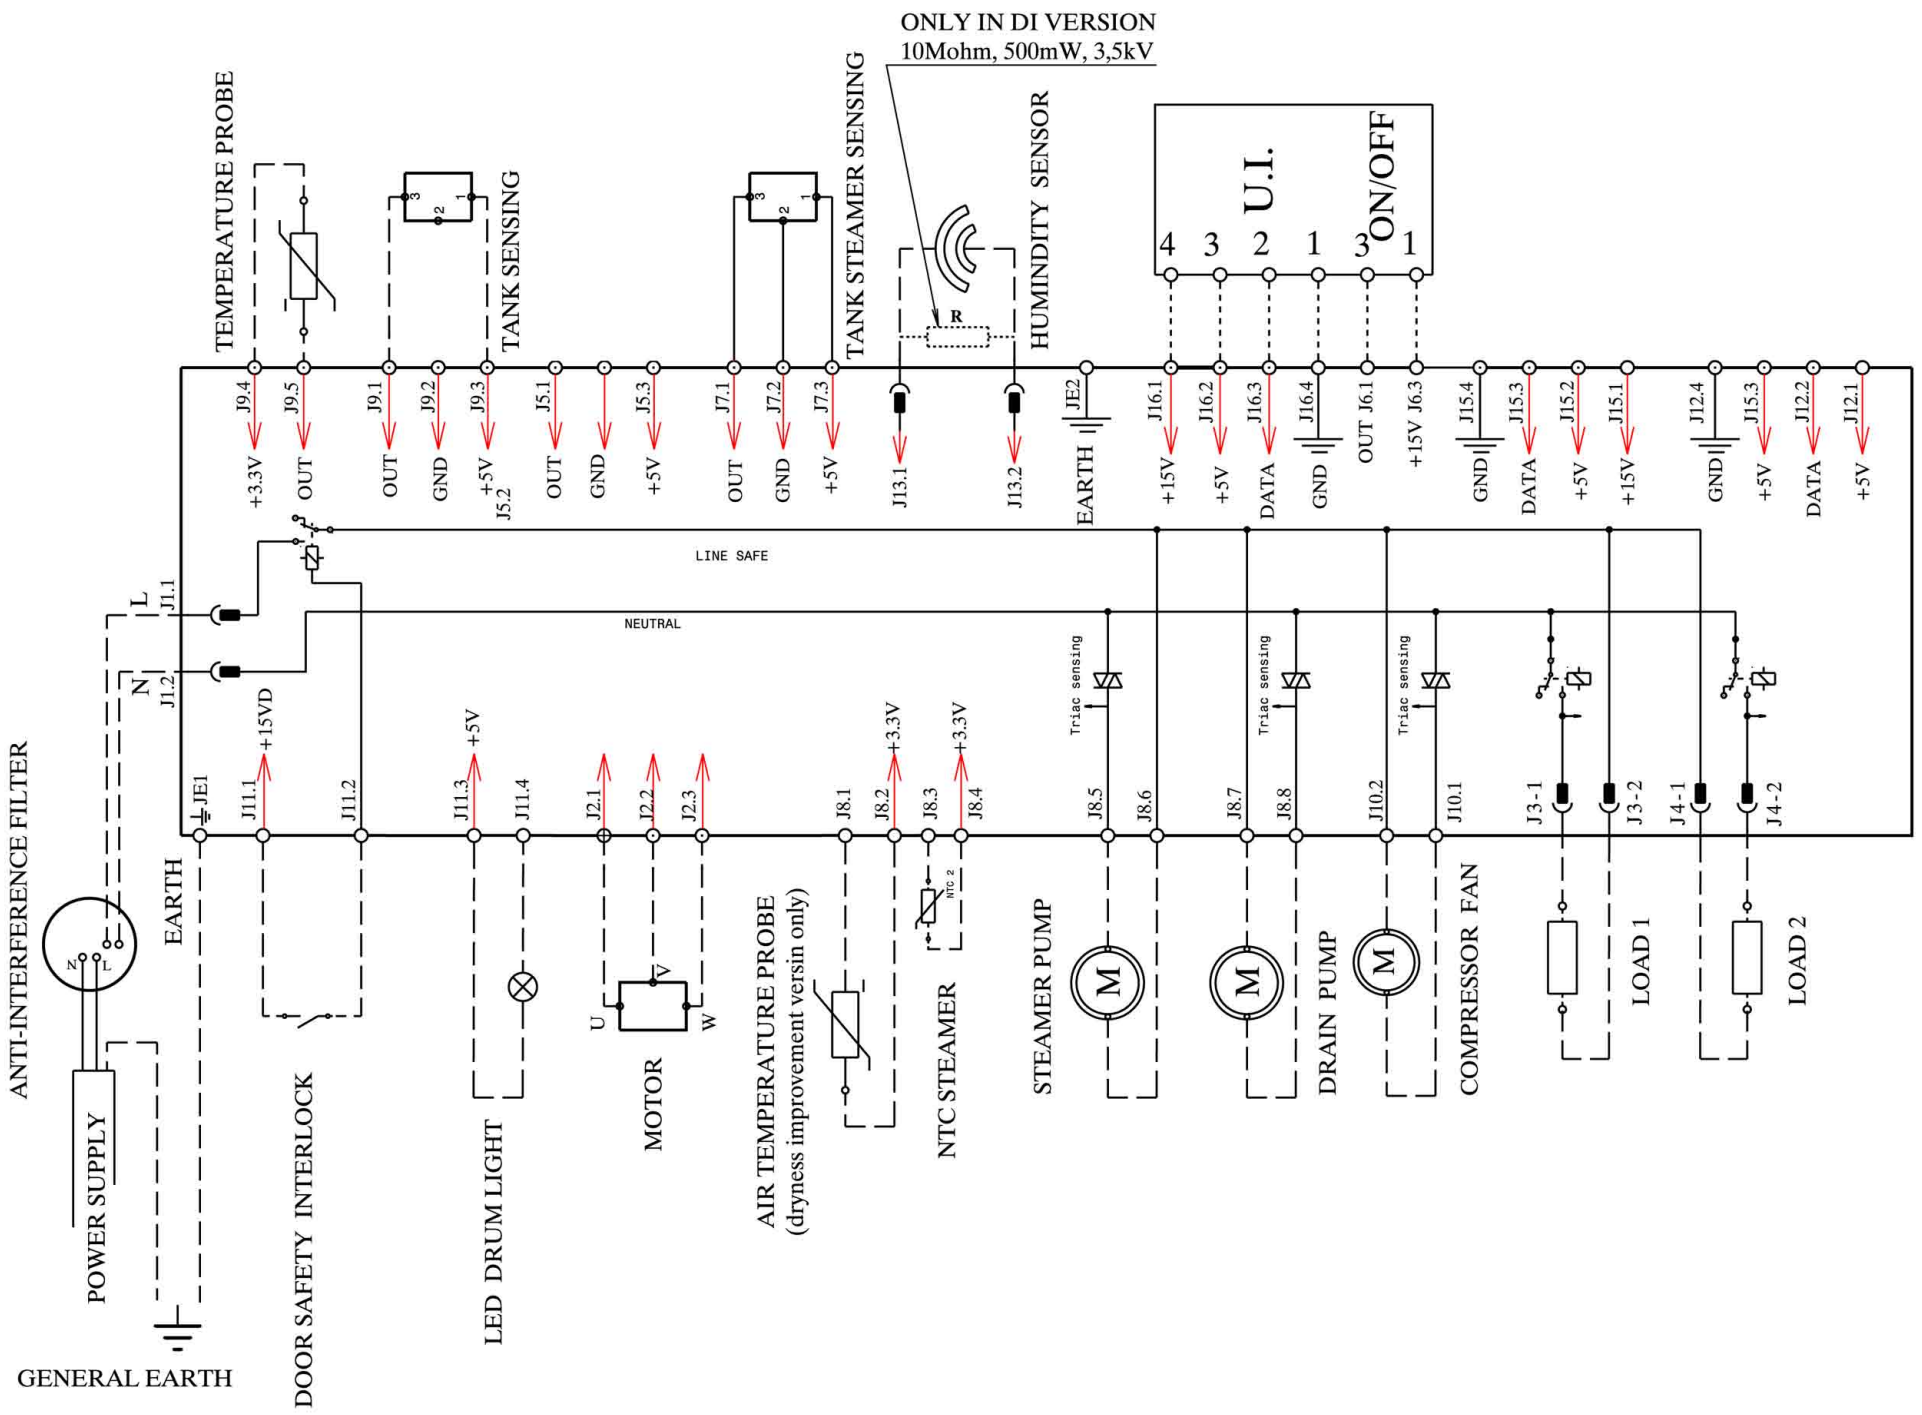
ONLY IN DI VERSION
10Mohm, 500mW, 3,5kV

TEMPERATURE PROBE
TANK SENSING
TANK STEAMER SENSING
HUMINDITY SENSOR
R
U.I.
ON/OFF
4 3 2 1 3 1

J9.4 +3.3V
J9.5 OUT
J9.1 OUT
J9.2 GND
J9.3 +5V J5.2
J5.1 OUT
GND
J5.3 +5V
J7.1 OUT
J7.2 GND
J7.3 +5V
J13.1
J13.2
JE2 EARTH
J16.1 +15V
J16.2 +5V
J16.3 DATA
J16.4 GND
J6.1 OUT
J6.3 +15V
J15.4 GND
J15.3 DATA
J15.2 +5V
J15.1 +15V
J12.4 GND
J15.3 +5V
J12.2 DATA
J12.1 +5V

LINE SAFE
NEUTRAL
L J1.1
N J1.2

Triac sensing
Triac sensing
Triac sensing

JE1
J11.1 +15VD
J11.2
J11.3 +5V
J11.4
J2.1
J2.2
J2.3
J8.1
J8.2 +3.3V
J8.3
J8.4 +3.3V
J8.5
J8.6
J8.7
J8.8
J10.2
J10.1
J3-1
J3-2
J4-1
J4-2

ANTI-INTERFERENCE FILTER
N L
EARTH
POWER SUPPLY
GENERAL EARTH
DOOR SAFETY INTERLOCK
LED DRUM LIGHT
U V W
MOTOR
AIR TEMPERATURE PROBE
(dryness improvement versin only)
NTC 2
NTC STEAMER
M
STEAMER PUMP
M
DRAIN PUMP
M
COMPRESSOR FAN
LOAD 1
LOAD 2